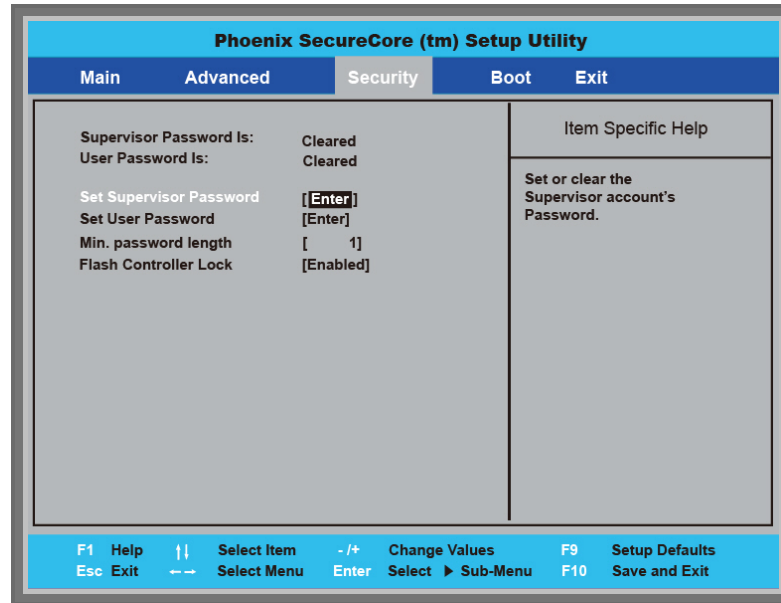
Phoenix SecureCore (tm) Setup Utility

Main Advanced Security Boot Exit

Supervisor Password Is: Cleared
User Password Is: Cleared

Set Supervisor Password [Enter]
Set User Password [Enter]
Min. password length [ 1]
Flash Controller Lock [Enabled]

Item Specific Help

Set or clear the Supervisor account's Password.

F1 Help ↑↓ Select Item -/+ Change Values F9 Setup Defaults
Esc Exit ←→ Select Menu Enter Select ▶ Sub-Menu F10 Save and Exit